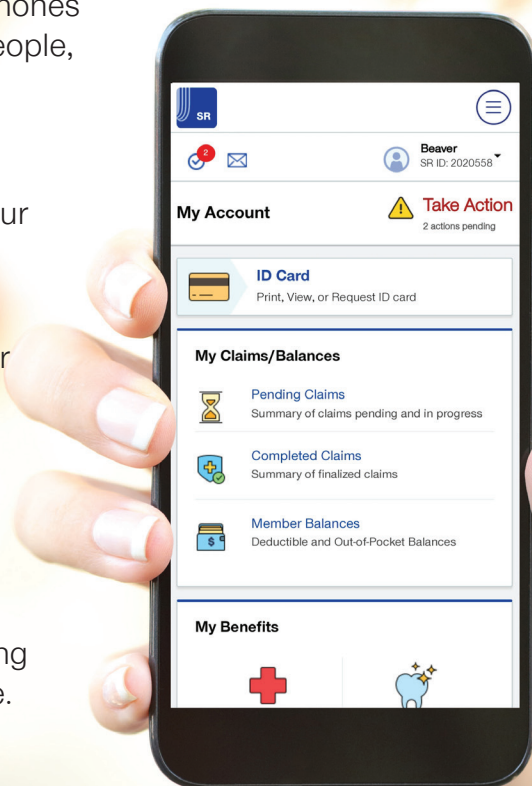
hones
eople,

ur

r

ng
e.

SR

2

Beaver
SR ID: 2020558

My Account

Take Action
2 actions pending

ID Card
Print, View, or Request ID card

My Claims/Balances

Pending Claims
Summary of claims pending and in progress

Completed Claims
Summary of finalized claims

Member Balances
Deductible and Out-of-Pocket Balances

My Benefits